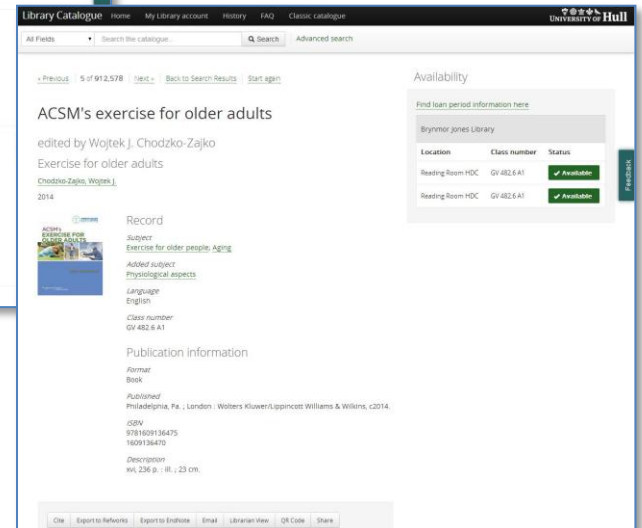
Library Catalogue Home My Library account History FAQ Classic catalogue

UNIVERSITY OF Hull

All Fields Search the catalogue... Search Advanced search

« Previous | 5 of 912,578 | Next » | Back to Search Results | Start again

ACSM's exercise for older adults

edited by Wojtek J. Chodzko-Zajko

Exercise for older adults

Chodzko-Zajko, Wojtek J.

2014

ACSM's EXERCISE FOR OLDER ADULTS

Record

Subject
Exercise for older people; Aging

Added subject
Physiological aspects

Language
English

Class number
GV 482.6 A1

Publication information

Format
Book

Published
Philadelphia, Pa. ; London : Wolters Kluwer/Lippincott Williams & Wilkins, c2014.

ISBN
9781609136475
1609136470

Description
xvi, 236 p. : ill. ; 23 cm.

Cite | Export to Refworks | Export to EndNote | Email | Librarian View | QR Code | Share

Availability

Find loan period information here

Brynmor Jones Library

| Location | Class number | Status |
|---|---|---|
| Reading Room HDC | GV 482.6 A1 | ✓ Available |
| Reading Room HDC | GV 482.6 A1 | ✓ Available |

Feedback